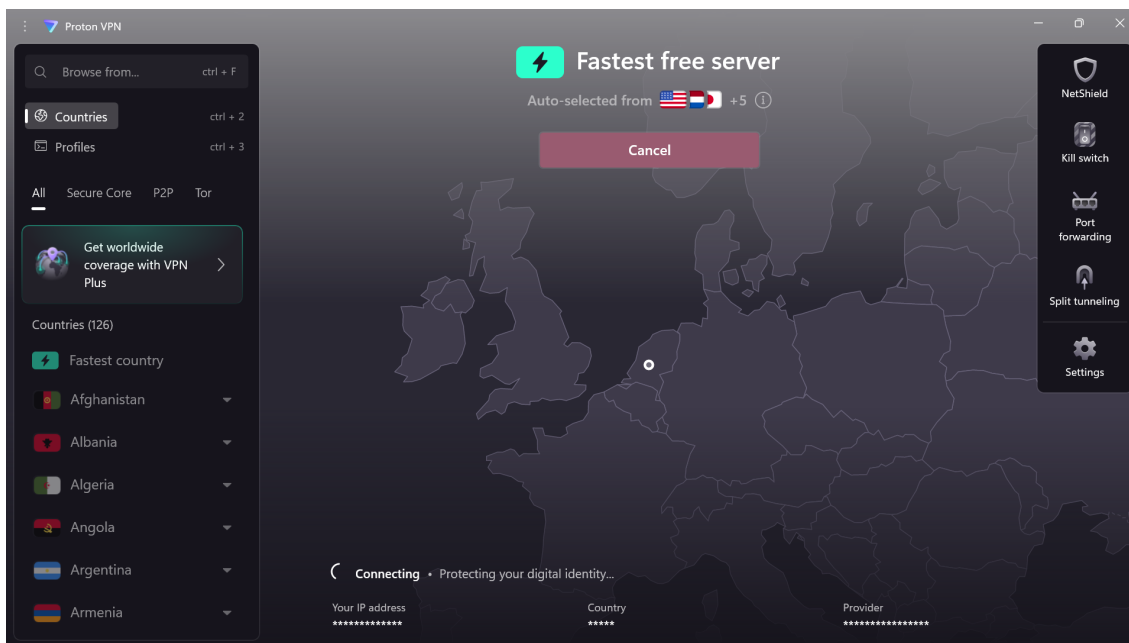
Proton VPN

Browse from... ctrl + F

Countries ctrl + 2

Profiles ctrl + 3

All Secure Core P2P Tor

Get worldwide coverage with VPN Plus

Countries (126)

Fastest country

Afghanistan

Albania

Algeria

Angola

Argentina

Armenia

Fastest free server

Auto-selected from +5

Cancel

NetShield

Kill switch

Port forwarding

Split tunneling

Settings

Connecting • Protecting your digital identity...

Your IP address
*************

Country
*****

Provider
****************